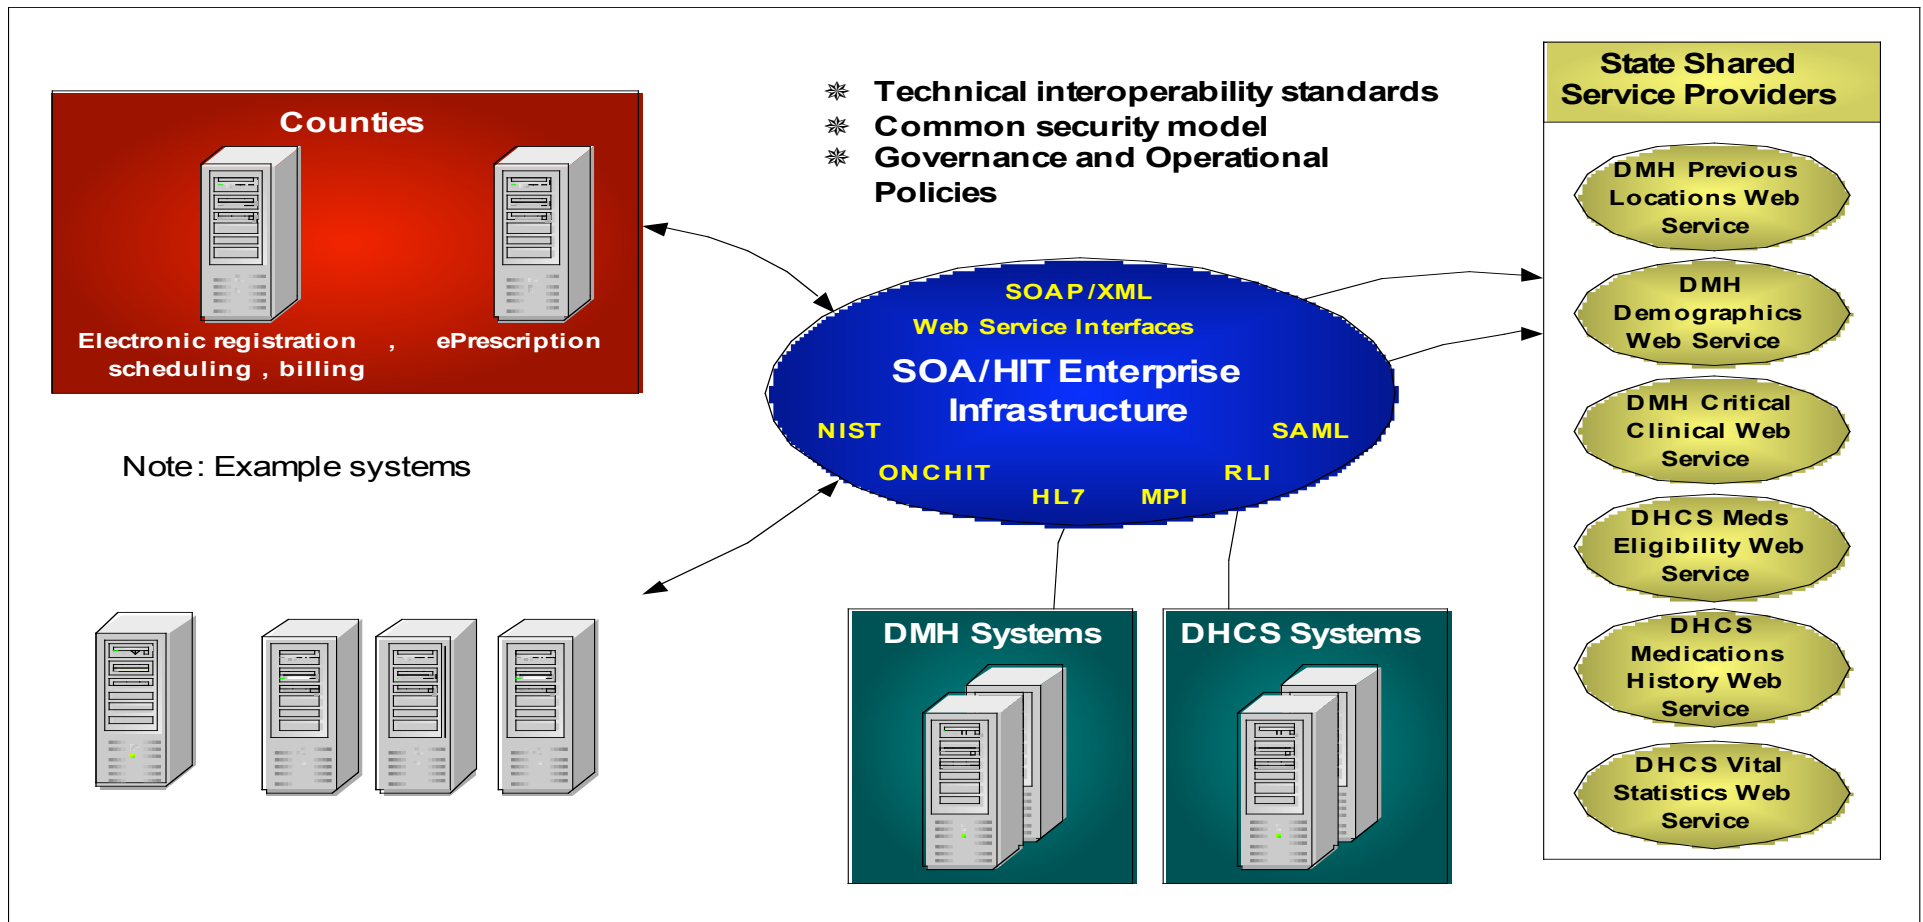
Counties

Electronic registration , scheduling , billing

ePrescription

Note: Example systems

❋ Technical interoperability standards
❋ Common security model
❋ Governance and Operational Policies

SOAP/XML
Web Service Interfaces
SOA/HIT Enterprise Infrastructure
NIST
SAML
ONCHIT
RLI
HL7
MPI

DMH Systems

DHCS Systems

State Shared Service Providers

DMH Previous Locations Web Service

DMH Demographics Web Service

DMH Critical Clinical Web Service

DHCS Meds Eligibility Web Service

DHCS Medications History Web Service

DHCS Vital Statistics Web Service